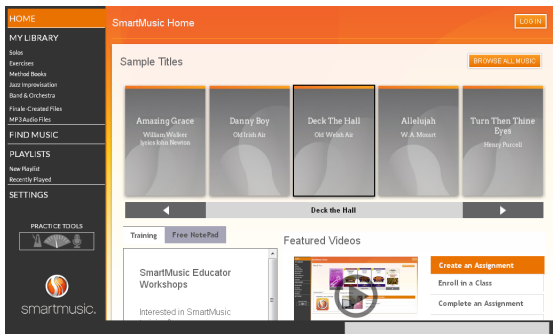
HOME
MY LIBRARY
Solos
Exercises
Method Books
Jazz Improvisation
Band & Orchestra
Finale-Created Files
MP3 Audio Files
FIND MUSIC
PLAYLISTS
New Playlist
Recently Played
SETTINGS
PRACTICE TOOLS

smartmusic.

SmartMusic Home
LOG IN

Sample Titles
BROWSE ALL MUSIC

Amazing Grace
William Walker
lyrics John Newton

Danny Boy
Old Irish Air

Deck The Hall
Old Welsh Air

Allelujah
W. A. Mozart

Turn Then Thine Eyes
Henry Purcell

Deck the Hall

Training
Free NotePad

SmartMusic Educator Workshops

Interested in SmartMusic

Featured Videos

Create an Assignment
Enroll in a Class
Complete an Assignment